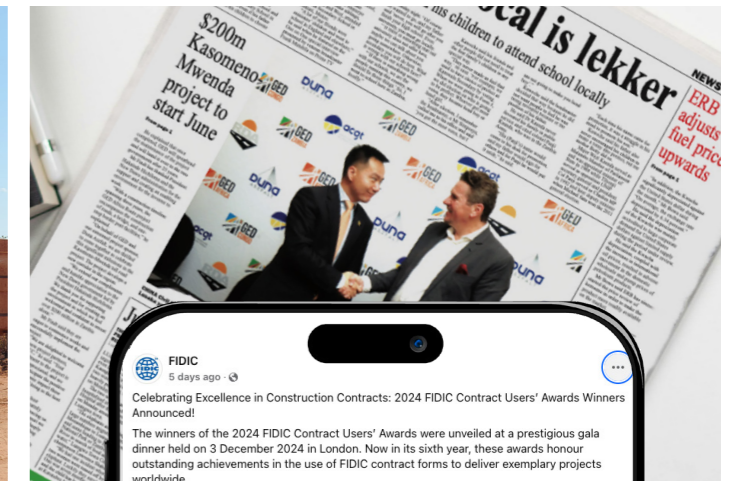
$200m Kasomeno Mwenda project to start June

his children to attend school locally

ocal is lekker

NEWS

ERB adjusts fuel price upwards

GED AFRICA

DUNA

ACOT

FIDIC

5 days ago ·

Celebrating Excellence in Construction Contracts: 2024 FIDIC Contract Users' Awards Winners Announced!

The winners of the 2024 FIDIC Contract Users' Awards were unveiled at a prestigious gala dinner held on 3 December 2024 in London. Now in its sixth year, these awards honour outstanding achievements in the use of FIDIC contract forms to deliver exemplary projects worldwide.